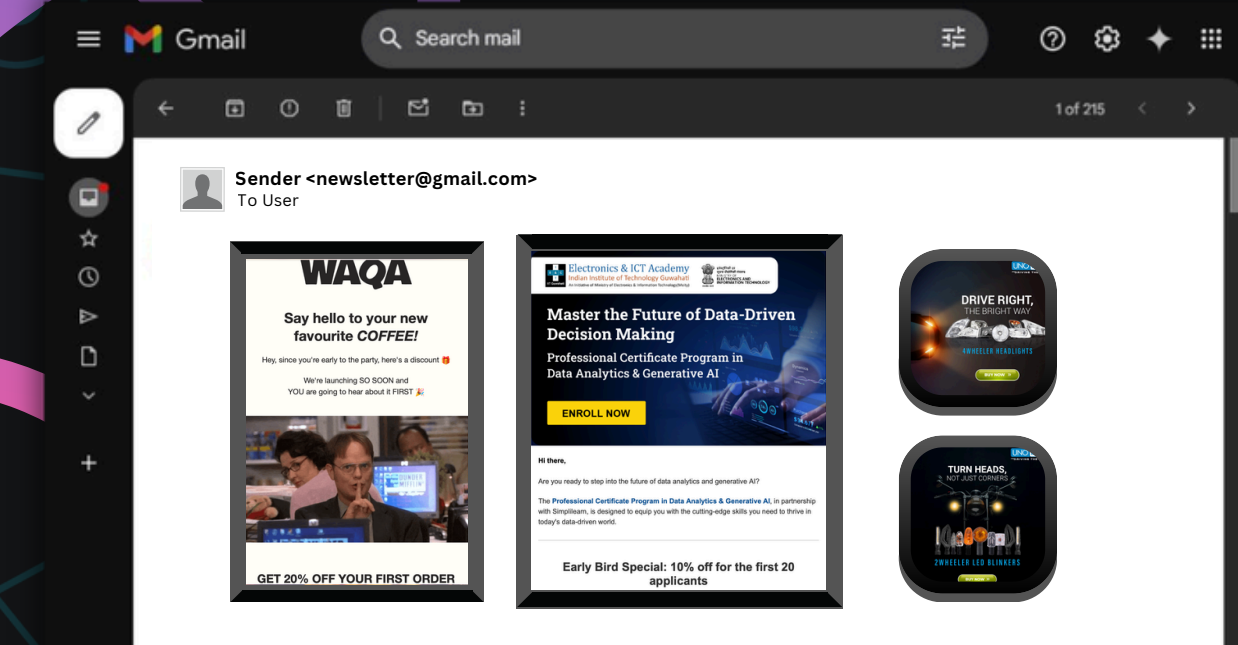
Gmail

Search mail

1 of 215

Sender <newsletter@gmail.com>
To User

WAQA

Say hello to your new favourite COFFEE!

Hey, since you're early to the party, here's a discount 🎁

We're launching SO SOON and YOU are going to hear about it FIRST 🎉

GET 20% OFF YOUR FIRST ORDER

Electronics & ICT Academy
Indian Institute of Technology Guwahati
An Initiative of Ministry of Electronics & Information Technology(MeitY)

ELECTRONICS AND INFORMATION TECHNOLOGY

Master the Future of Data-Driven Decision Making

Professional Certificate Program in Data Analytics & Generative AI

ENROLL NOW

Hi there,

Are you ready to step into the future of data analytics and generative AI?

The Professional Certificate Program in Data Analytics & Generative AI, in partnership with Simplilearn, is designed to equip you with the cutting-edge skills you need to thrive in today's data-driven world.

Early Bird Special: 10% off for the first 20 applicants

UNO

DRIVE RIGHT,
THE BRIGHT WAY

4WHEELER HEADLIGHTS

BUY NOW

UNO

TURN HEADS,
NOT JUST CORNERS

2WHEELER LED BLINKERS

BUY NOW